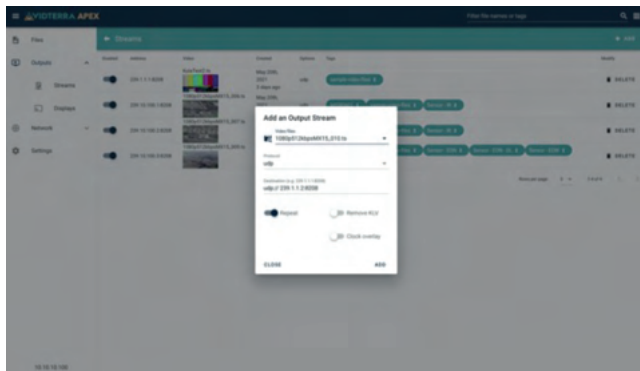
VIDTERRA APEX

Files

Outputs

Streams

Displays

Network

Settings

Streams

+ ADD

Add an Output Stream

Video files
1080p512kbpsMXF5_010.ts

Protocol
udp

Destination (e.g. 239.1.1.1:6000)
udp:// 239.1.1.2:6000

Repeat

Remove KLV

Clock overlay

CLOSE

ADD

DELETE

DELETE

DELETE

DELETE

10.10.10.100